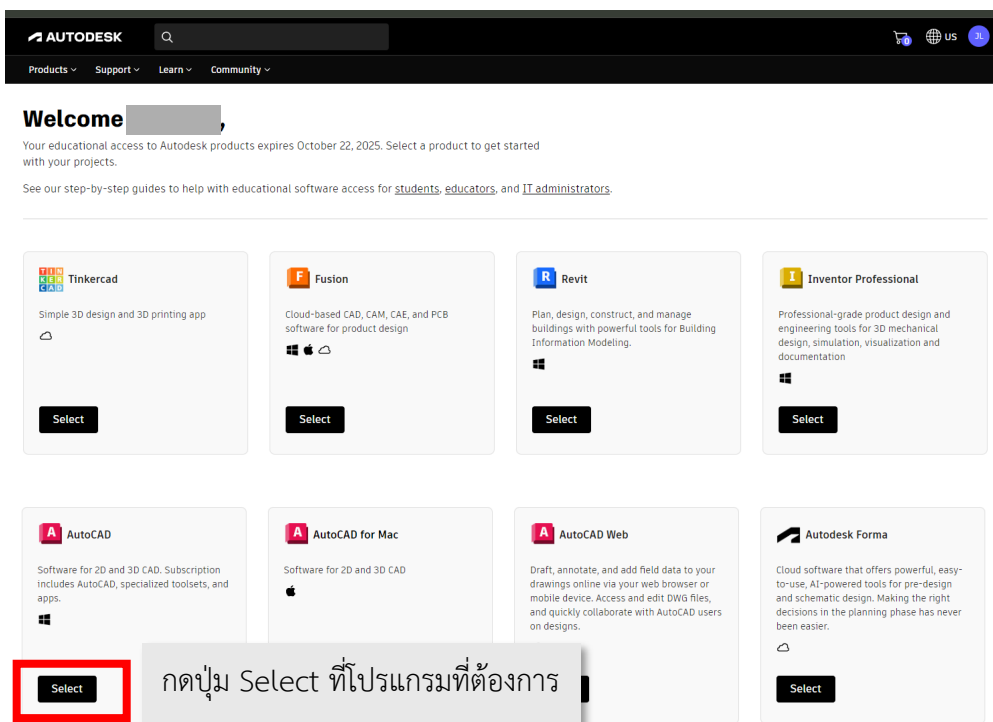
AUTODESK

0 US JL

Products Support Learn Community

Welcome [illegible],

Your educational access to Autodesk products expires October 22, 2025. Select a product to get started with your projects.

See our step-by-step guides to help with educational software access for students, educators, and IT administrators.

TIN KER CAD Tinkercad

Simple 3D design and 3D printing app

Select

F Fusion

Cloud-based CAD, CAM, CAE, and PCB software for product design

Select

R Revit

Plan, design, construct, and manage buildings with powerful tools for Building Information Modeling.

Select

I Inventor Professional

Professional-grade product design and engineering tools for 3D mechanical design, simulation, visualization and documentation

Select

A AutoCAD

Software for 2D and 3D CAD. Subscription includes AutoCAD, specialized toolsets, and apps.

Select

A AutoCAD for Mac

Software for 2D and 3D CAD

A AutoCAD Web

Draft, annotate, and add field data to your drawings online via your web browser or mobile device. Access and edit DWG files, and quickly collaborate with AutoCAD users on designs.

Autodesk Forma

Cloud software that offers powerful, easy-to-use, AI-powered tools for pre-design and schematic design. Making the right decisions in the planning phase has never been easier.

Select

กดปุ่ม Select ที่โปรแกรมที่ต้องการ